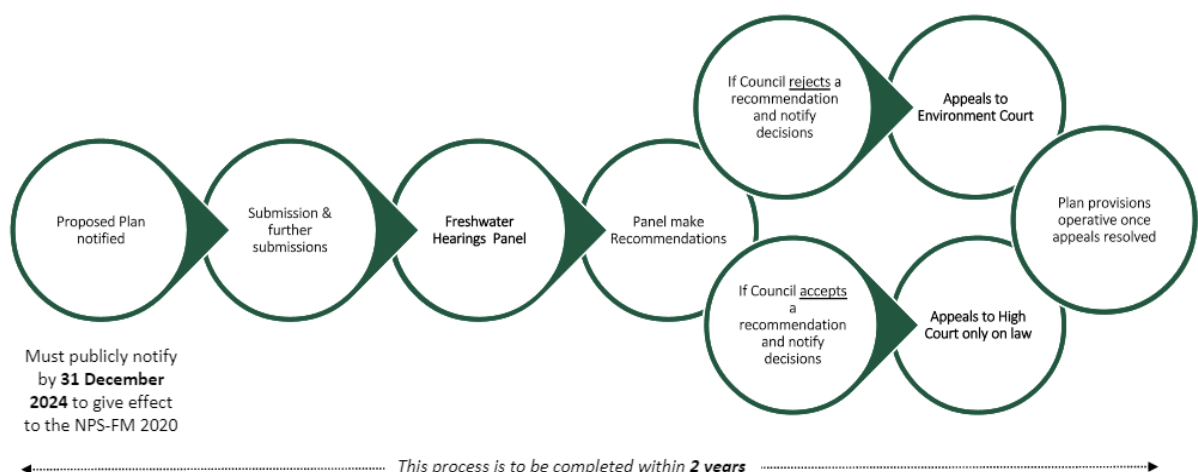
Proposed Plan notified

Submission & further submissions

Freshwater Hearings Panel

Panel make Recommendations

If Council rejects a recommendation and notify decisions

Appeals to Environment Court

If Council accepts a recommendation and notify decisions

Appeals to High Court only on law

Plan provisions operative once appeals resolved

Must publicly notify by **31 December 2024** to give effect to the NPS-FM 2020

*This process is to be completed within **2 years***